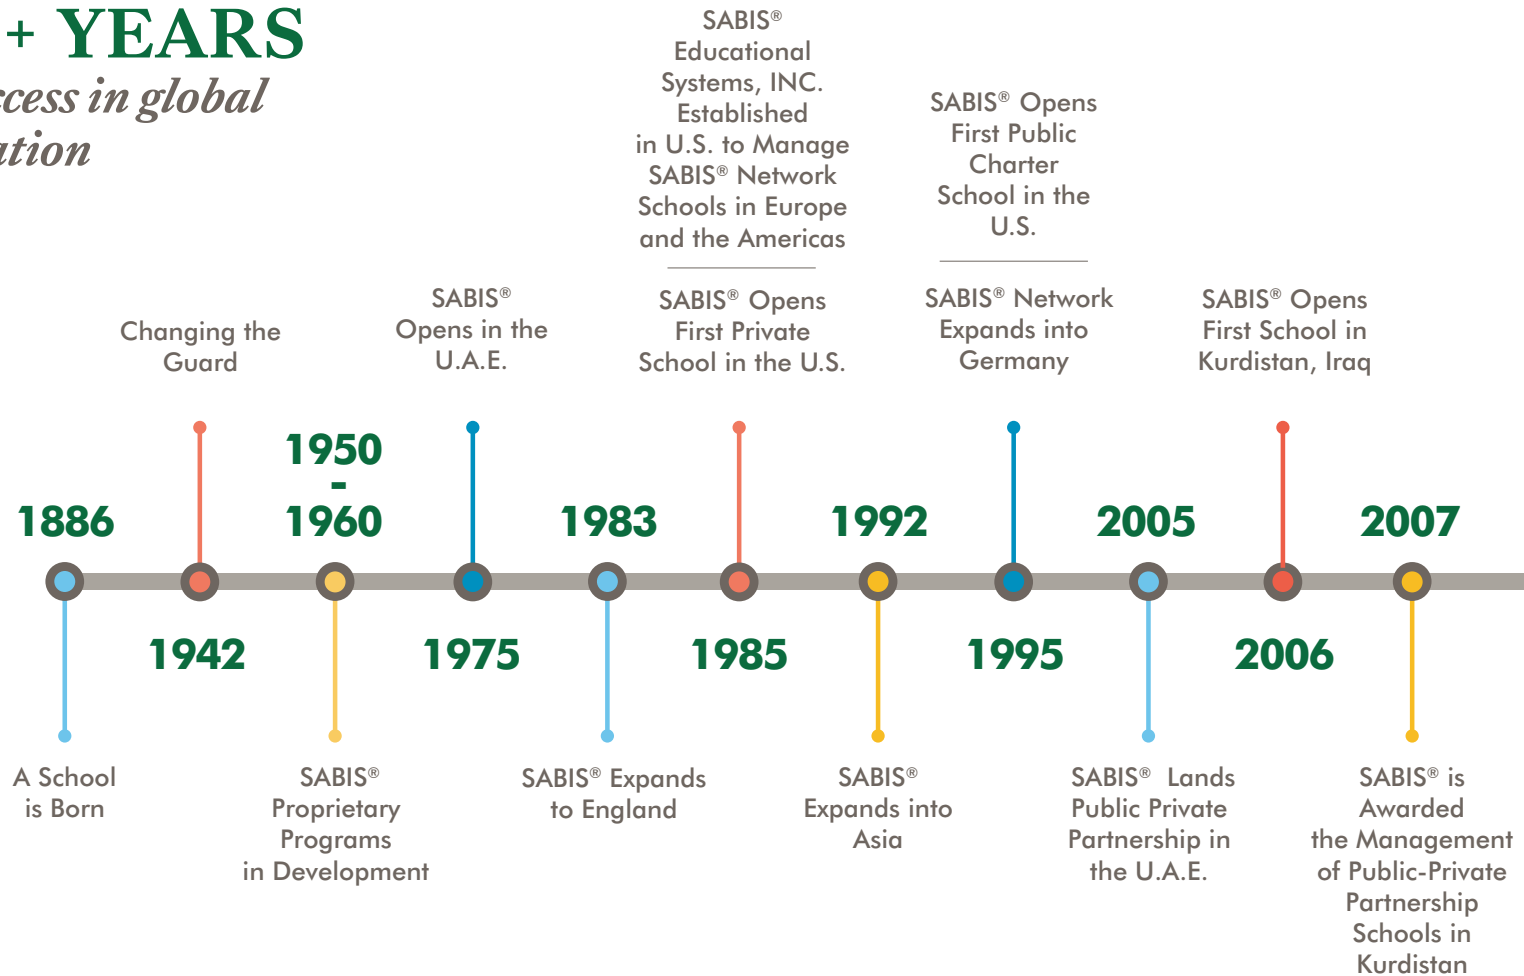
+ YEARS
ccess in global
ation

SABIS® Educational Systems, INC. Established in U.S. to Manage SABIS® Network Schools in Europe and the Americas

SABIS® Opens First Public Charter School in the U.S.

Changing the Guard

SABIS® Opens in the U.A.E.

SABIS® Opens First Private School in the U.S.

SABIS® Network Expands into Germany

SABIS® Opens First School in Kurdistan, Iraq

1950 - 1960

1886

1983

1992

2005

2007

1942

1975

1985

1995

2006

A School is Born

SABIS® Proprietary Programs in Development

SABIS® Expands to England

SABIS® Expands into Asia

SABIS® Lands Public Private Partnership in the U.A.E.

SABIS® is Awarded the Management of Public-Private Partnership Schools in Kurdistan